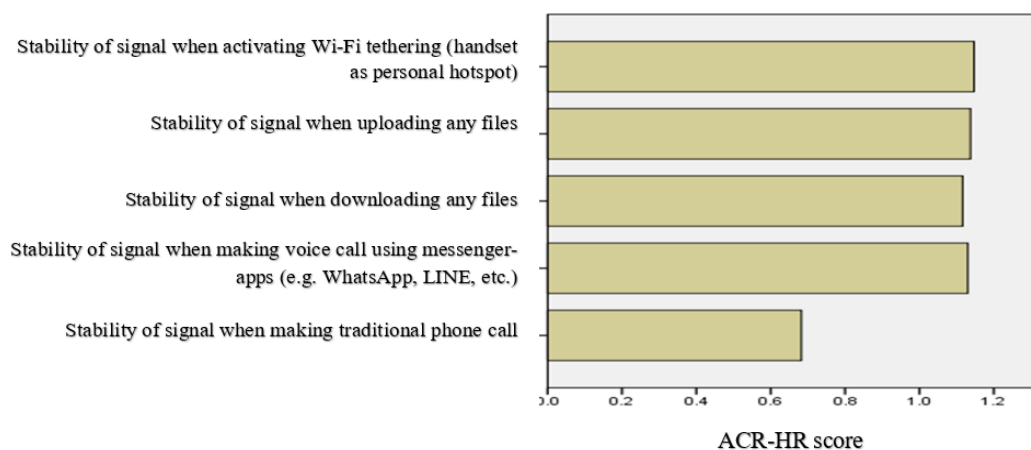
Stability of signal when activating Wi-Fi tethering (handset as personal hotspot)

Stability of signal when uploading any files

Stability of signal when downloading any files

Stability of signal when making voice call using messenger-apps (e.g. WhatsApp, LINE, etc.)

Stability of signal when making traditional phone call

0.0 0.2 0.4 0.6 0.8 1.0 1.2

ACR-HR score